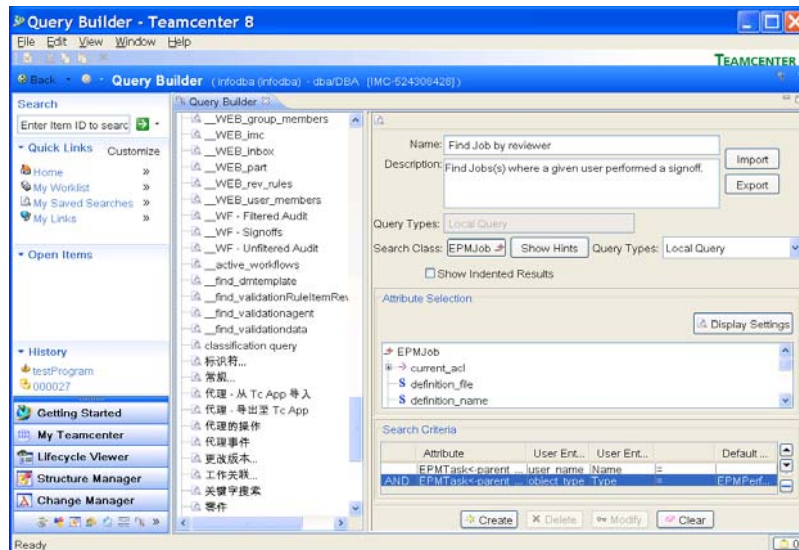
Query Builder - Teamcenter 8

File Edit View Window Help

TEAMCENTER

Back · Query Builder (infodba (infodba) - dba/DBA [IMC-524308428])

Search
Enter Item ID to searc

Quick Links Customize
Home »
My Worklist »
My Saved Searches »
My Links »

Open Items

History
testProgram
000027

Getting Started
My Teamcenter
Lifecycle Viewer
Structure Manager
Change Manager

Query Builder

__WEB_group_members
__WEB_imc
__WEB_inbox
__WEB_part
__WEB_rev_rules
__WEB_user_members
__WF - Filtered Audit
__WF - Signoffs
__WF - Unfiltered Audit
__active_workflows
__find_dmtemplate
__find_validationRuleItemRev
__find_validationagent
__find_validationdata
classification query
标识符...
常规...
代理 - 从 Tc App 导入
代理 - 导出至 Tc App
代理的操作
代理事件
更改版本...
工作关联...
关键字搜索
零件

Name: Find Job by reviewer
Description: Find Jobs(s) where a given user performed a signoff.
Import
Export

Query Types: Local Query
Search Class: EPMJob Show Hints Query Types: Local Query
Show Indented Results

Attribute Selection
Display Settings
EPMJob
current_acl
definition_file
definition_name

Search Criteria

| | Attribute | User Ent... | User Ent... | | Default ... |
|---|---|---|---|---|---|
| | EPMTask<-parent ... | user_name | Name | = | |
| AND | EPMTask<-parent ... | object_type | Type | = | EPMPerf... |

Create Delete Modify Clear

Ready